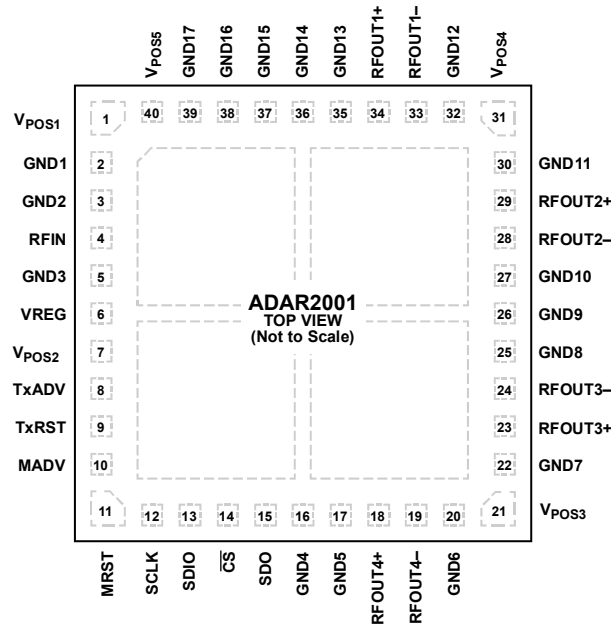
$V_{POS5}$ GND17 GND16 GND15 GND14 GND13 RFOUT1+ RFOUT1– GND12 $V_{POS4}$

40 39 38 37 36 35 34 33 32 31

$V_{POS1}$ 1
GND1 2
GND2 3
RFIN 4
GND3 5
VREG 6
$V_{POS2}$ 7
TxADV 8
TxRST 9
MADV 10

30 GND11
29 RFOUT2+
28 RFOUT2–
27 GND10
26 GND9
25 GND8
24 RFOUT3–
23 RFOUT3+
22 GND7
21 $V_{POS3}$

ADAR2001
TOP VIEW
(Not to Scale)

11 12 13 14 15 16 17 18 19 20

MRST SCLK SDIO $\overline{CS}$ SDO GND4 GND5 RFOUT4+ RFOUT4– GND6